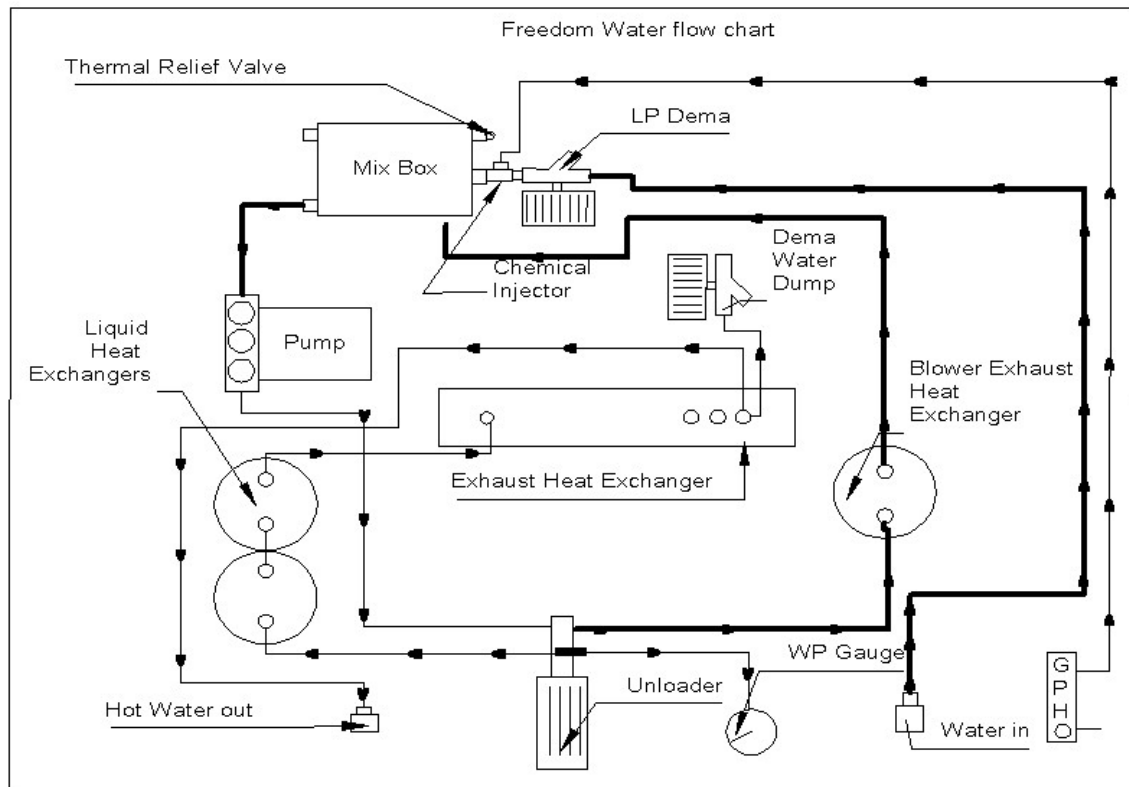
Freedom Water flow chart

Thermal Relief Valve

LP Dema

Mix Box

Chemical Injector

Dema Water Dump

Pump

Liquid Heat Exchangers

Blower Exhaust Heat Exchanger

Exhaust Heat Exchanger

WP Gauge

Unloader

Hot Water out

Water in

G
P
H
O